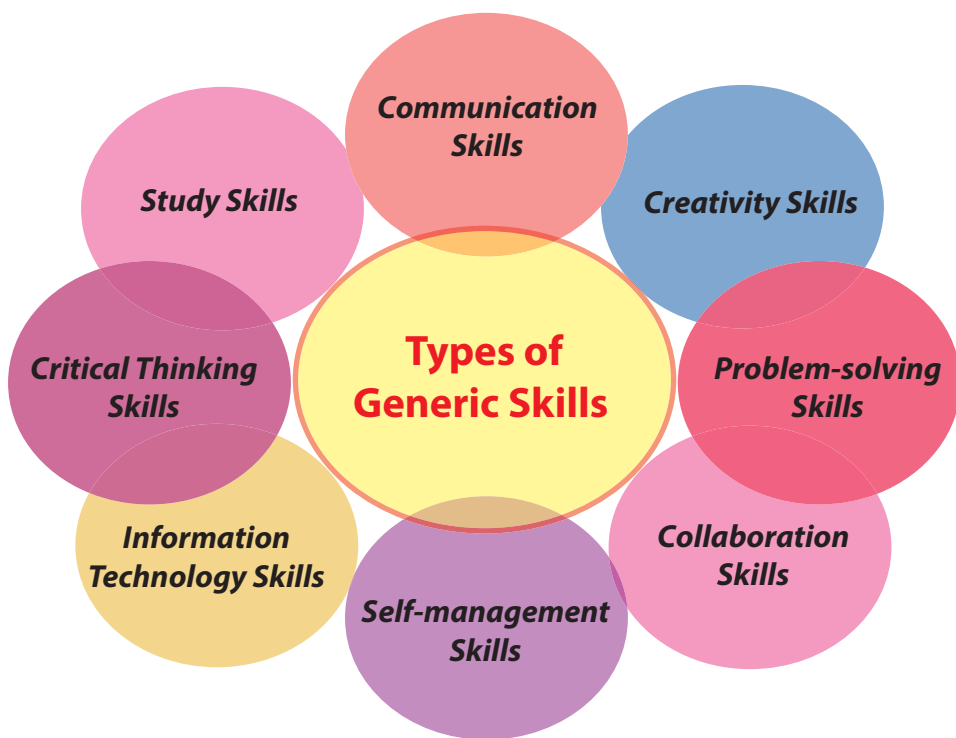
Types of Generic Skills

Communication Skills

Creativity Skills

Problem-solving Skills

Collaboration Skills

Self-management Skills

Information Technology Skills

Critical Thinking Skills

Study Skills